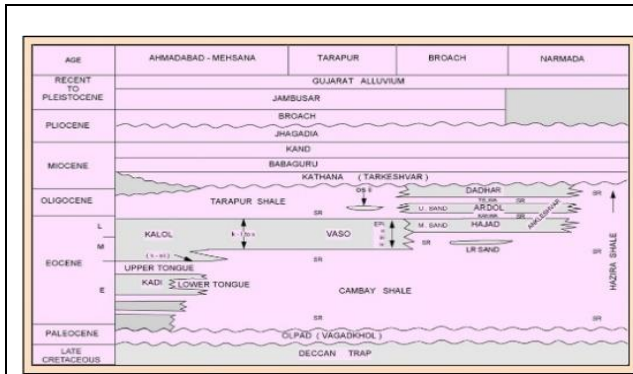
| AGE | AHMADABAD - MEHSANA | TARAPUR | BROACH | NARMADA |
|---|---|---|---|---|
| RECENT TO PLEISTOCENE | GUJARAT ALLUVIUM | | | |
| | JAMBUSAR | | | |
| PLIOCENE | BROACH | | | |
| | JHAGADIA | | | |
| MIOCENE | KAND | | | |
| | BABAGURU | | | |
| | KATHANA (TARKESHVAR) | | | |
| OLIGOCENE | TARAPUR SHALE | | DADHAR | |
| EOCENE | KALOL | VASO | ARDOL HAJAD | HAZIRA SHALE |
| | UPPER TONGUE KADI LOWER TONGUE | CAMBAY SHALE | | |
| PALEOCENE | OLPAD (VAGADKHOL) | | | |
| LATE CRETACEOUS | DECCAN TRAP | | | |

L
M
E
SR
SR
SR
SR
SR
SR
U. SAND
M. SAND
LR SAND
ANKLESHVAR
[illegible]